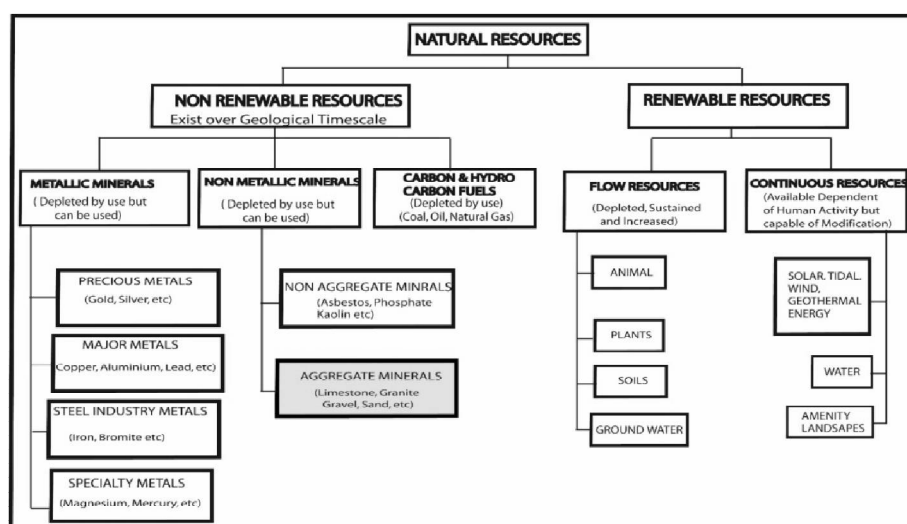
NATURAL RESOURCES

NON RENEWABLE RESOURCES
Exist over Geological Timescale

RENEWABLE RESOURCES

METALLIC MINERALS
( Depleted by use but can be used)

NON METALLIC MINERALS
( Depleted by use but can be used)

CARBON & HYDRO CARBON FUELS
(Depleted by use)
(Coal, Oil, Natural Gas)

FLOW RESOURCES
(Depleted, Sustained and Increased)

CONTINUOUS RESOURCES
(Available Dependent of Human Activity but capable of Modification)

PRECIOUS METALS
(Gold, Silver, etc)

MAJOR METALS
(Copper, Aluminium, Lead, etc)

STEEL INDUSTRY METALS
(Iron, Bromite etc)

SPECIALTY METALS
(Magnesium, Mercury, etc)

NON AGGREGATE MINRALS
(Asbestos, Phosphate Kaolin etc)

AGGREGATE MINERALS
(Limestone, Granite Gravel, Sand, etc)

ANIMAL

PLANTS

SOILS

GROUND WATER

SOLAR. TIDAL. WIND, GEOTHERMAL ENERGY

WATER

AMENITY LANDSAPES